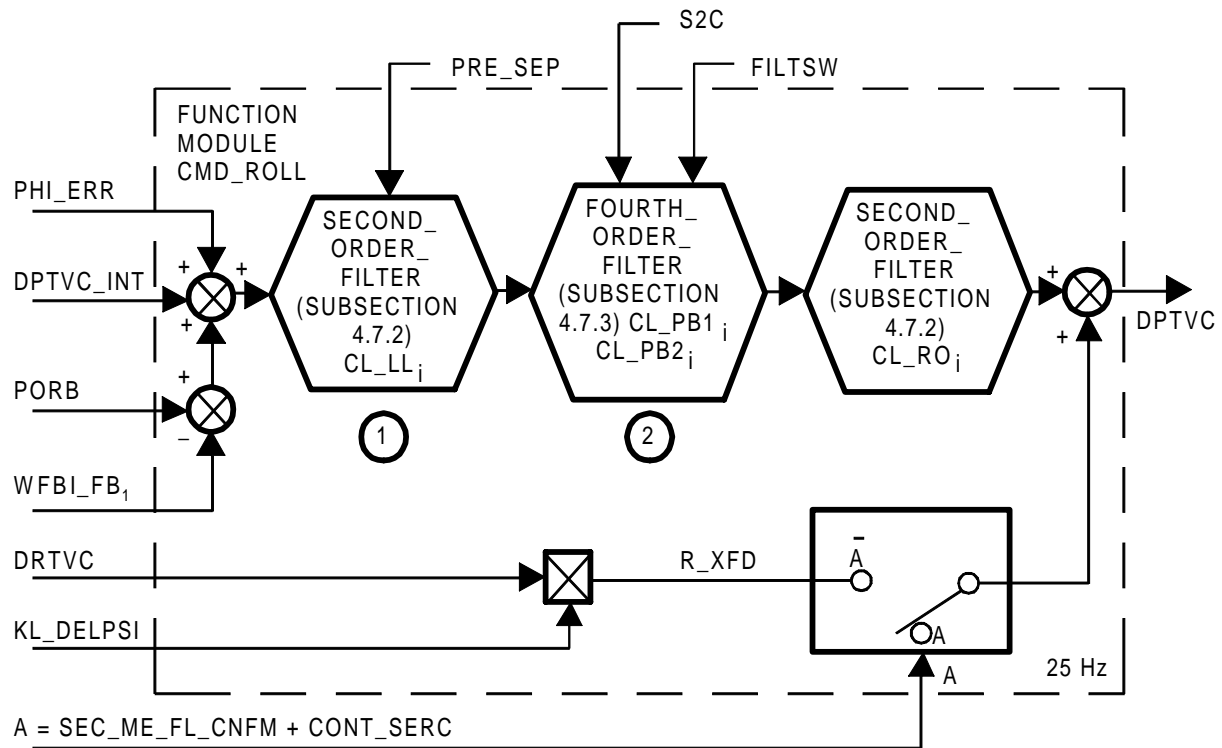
S2C

PRE_SEP

FILTSW

FUNCTION MODULE CMD_ROLL

PHI_ERR

DPTVC_INT

PORB

WFBI_FB$_1$

+
+
+
+
−

SECOND_ ORDER_ FILTER (SUBSECTION 4.7.2) CL_LL$_i$

1

FOURTH_ ORDER_ FILTER (SUBSECTION 4.7.3) CL_PB1$_i$ CL_PB2$_i$

2

SECOND_ ORDER_ FILTER (SUBSECTION 4.7.2) CL_RO$_i$

+
+

DPTVC

DRTVC

KL_DELPSI

R_XFD

$\bar{A}$

A

A

25 Hz

A = SEC_ME_FL_CNFM + CONT_SERC